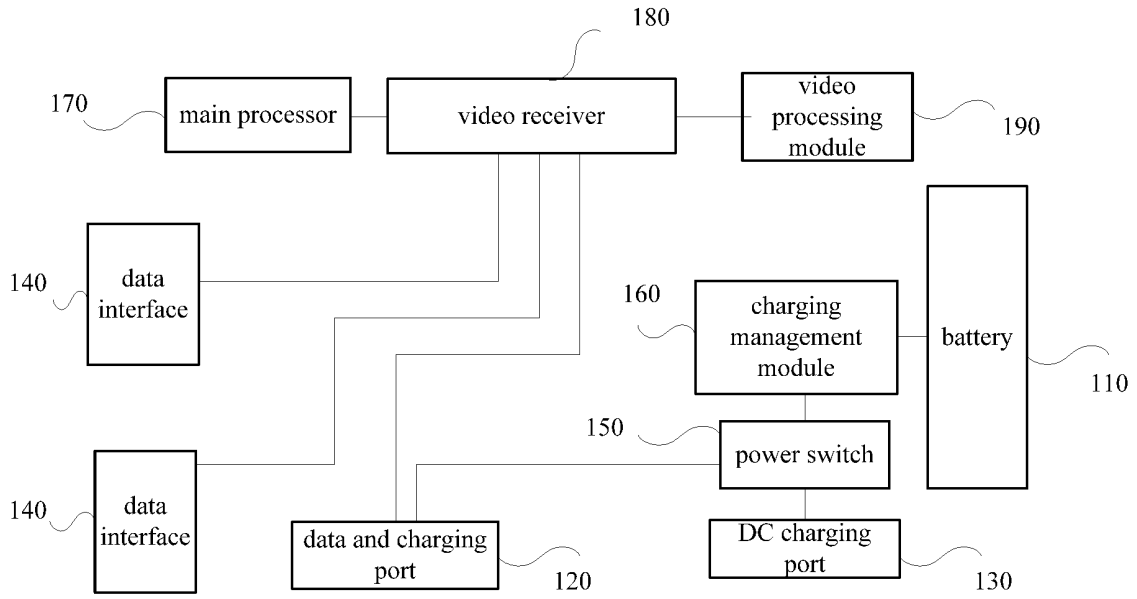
180

170 main processor

video receiver

video processing module 190

140 data interface

160 charging management module

battery

110

150 power switch

140 data interface

data and charging port 120

DC charging port 130